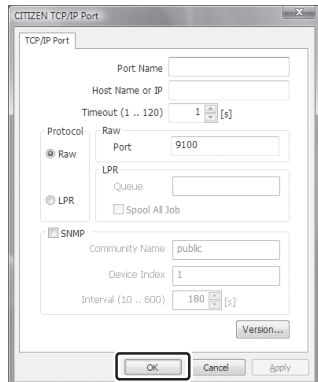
CITIZEN TCP/IP Port

TCP/IP Port

Port Name

Host Name or IP

Timeout (1 .. 120) 1 [s]

Protocol

Raw

Raw

Port 9100

LPR

LPR

Queue

Spool All Job

SNMP

Community Name public

Device Index 1

Interval (10 .. 600) 180 [s]

Version...

OK Cancel Apply